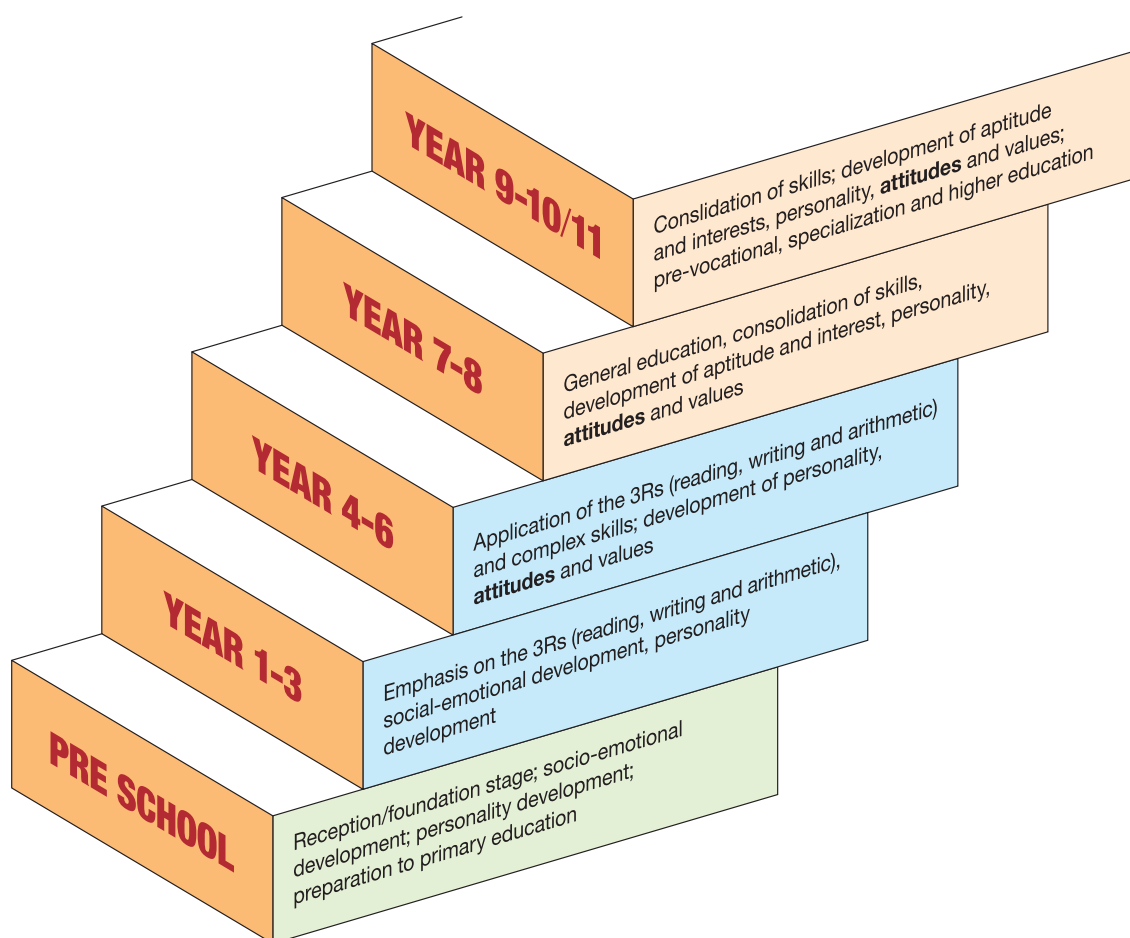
YEAR 9-10/11

Conslidation of skills; development of aptitude and interests, personality, **attitudes** and values; pre-vocational, specialization and higher education

YEAR 7-8

General education, consolidation of skills, development of aptitude and interest, personality, **attitudes** and values

YEAR 4-6

Application of the 3Rs (reading, writing and arithmetic) and complex skills; development of personality, **attitudes** and values

YEAR 1-3

Emphasis on the 3Rs (reading, writing and arithmetic), social-emotional development, personality development

PRE SCHOOL

Reception/foundation stage; socio-emotional development; personality development; preparation to primary education